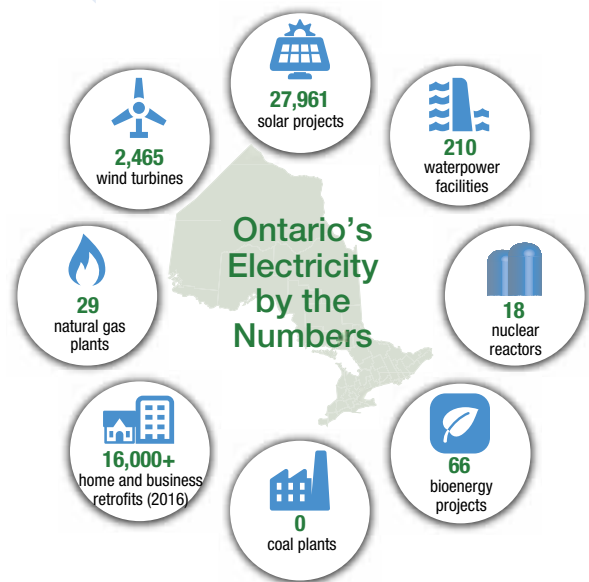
Ontario's Electricity by the Numbers

27,961
solar projects

210
waterpower facilities

18
nuclear reactors

66
bioenergy projects

0
coal plants

16,000+
home and business retrofits (2016)

29
natural gas plants

2,465
wind turbines